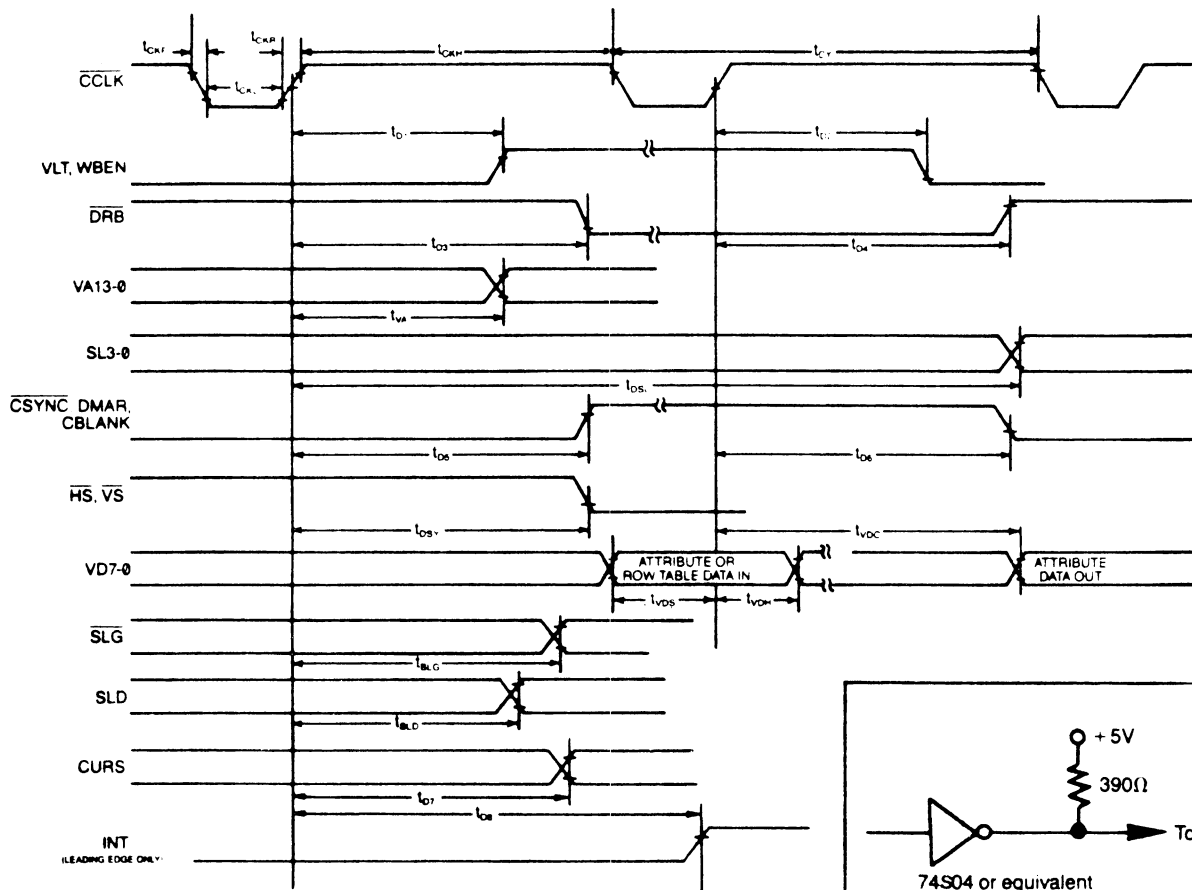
$t_{CKF}$
$t_{CKR}$
$t_{CKH}$
$t_{CY}$
$\overline{CCLK}$
$t_{CKL}$
$t_{D1}$
$t_{D2}$
VLT, WBEN
$\overline{DRB}$
$t_{D3}$
$t_{D4}$
VA13-0
$t_{VA}$
SL3-0
$t_{DSL}$
$\overline{CSYNC}$ DMAR, CBLANK
$t_{D5}$
$t_{D6}$
$\overline{HS}$, $\overline{VS}$
$t_{DSY}$
$t_{VDC}$
VD7-0
ATTRIBUTE OR ROW TABLE DATA IN
ATTRIBUTE DATA OUT
$t_{VDS}$
$t_{VDH}$
$\overline{SLG}$
$t_{SLG}$
SLD
$t_{SLD}$
CURS
$t_{D7}$
$t_{D8}$
INT
(LEADING EDGE ONLY)
+ 5V
390Ω
To
74S04 or equivalent